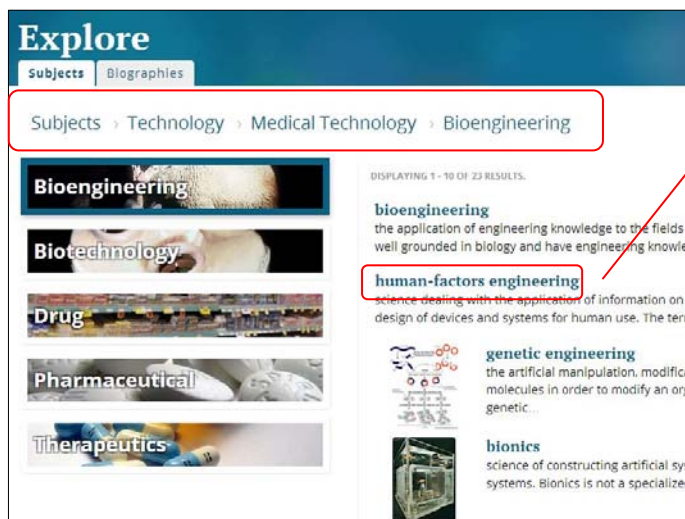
Explore

Subjects Biographies

Subjects › Technology › Medical Technology › Bioengineering

Bioengineering

Biotechnology

Drug

Pharmaceutical

Therapeutics

DISPLAYING 1 - 10 OF 23 RESULTS.

bioengineering
the application of engineering knowledge to the fields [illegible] well grounded in biology and have engineering knowle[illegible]

human-factors engineering
science dealing with the application of information on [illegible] design of devices and systems for human use. The ter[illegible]

genetic engineering
the artificial manipulation, modifica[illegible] molecules in order to modify an or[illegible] genetic...

bionics
science of constructing artificial sy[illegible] systems. Bionics is not a specializ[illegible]